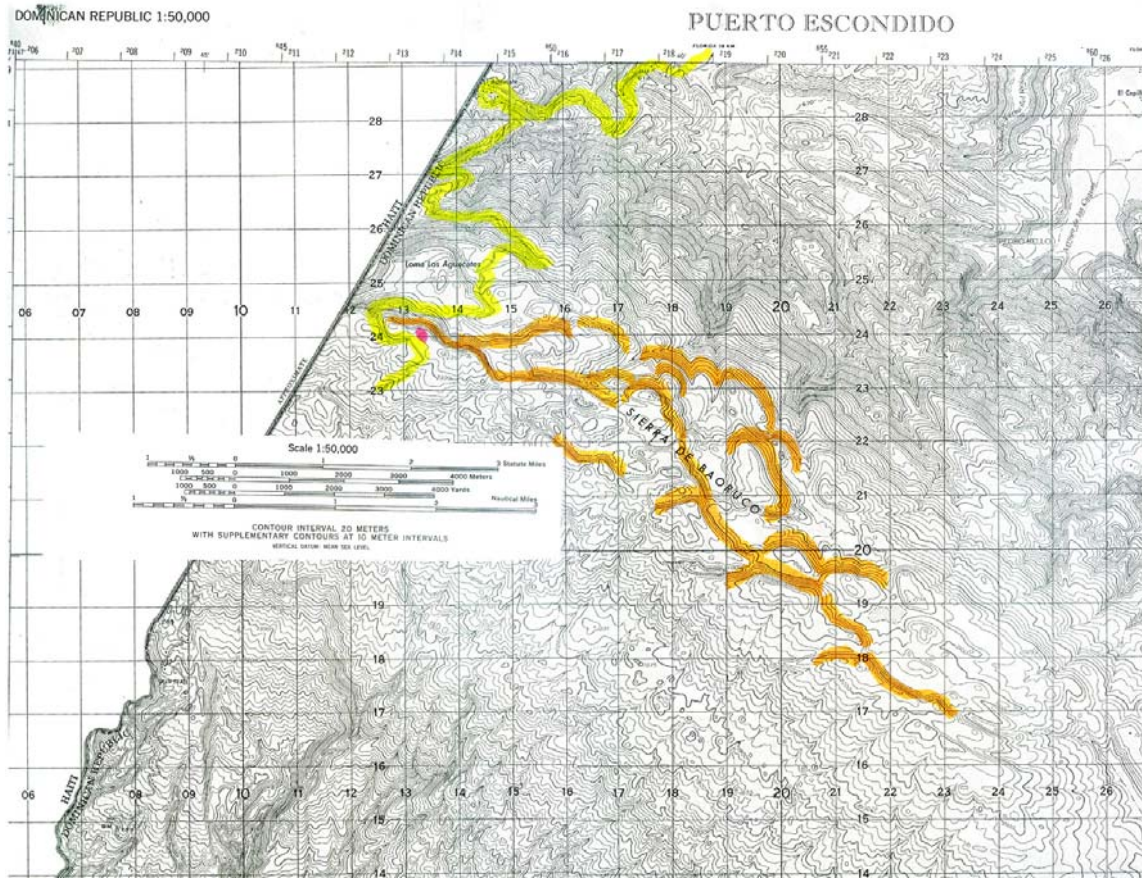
DOMINICAN REPUBLIC 1:50,000

PUERTO ESCONDIDO

206 207 208 209 210 211 212 213 214 215 216 217 218 219 220 221 222 223 224 225 226

28
27
26
25
24
23
22
21
20
19
18
17
16
15
14

06 07 08 09 10 11 12 13 14 15 16 17 18 19 20 21 22 23 24 25 26

HAITI
DOMINICAN REPUBLIC

Loma los Aguacates

SIERRA DE BAORUCO

Scale 1:50,000

1 ½ 0 1 2 3 Statute Miles
1000 500 0 1000 2000 3000 4000 Meters
1000 500 0 1000 2000 3000 4000 Yards
1 ½ 0 1 2 Nautical Miles

CONTOUR INTERVAL 20 METERS
WITH SUPPLEMENTARY CONTOURS AT 10 METER INTERVALS
VERTICAL DATUM: MEAN SEA LEVEL

06 07 08 09 10 11 12 13 14 15 16 17 18 19 20 21 22 23 24 25 26

HAITI
DOMINICAN REPUBLIC